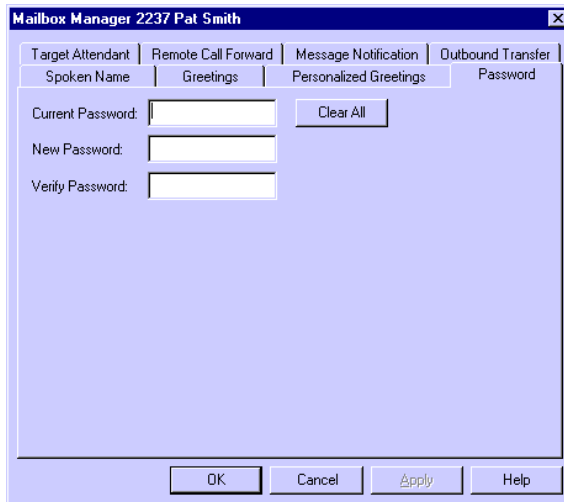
Mailbox Manager 2237 Pat Smith

Target Attendant | Remote Call Forward | Message Notification | Outbound Transfer
Spoken Name | Greetings | Personalized Greetings | Password

Current Password:
Clear All
New Password:
Verify Password:

OK
Cancel
Apply
Help